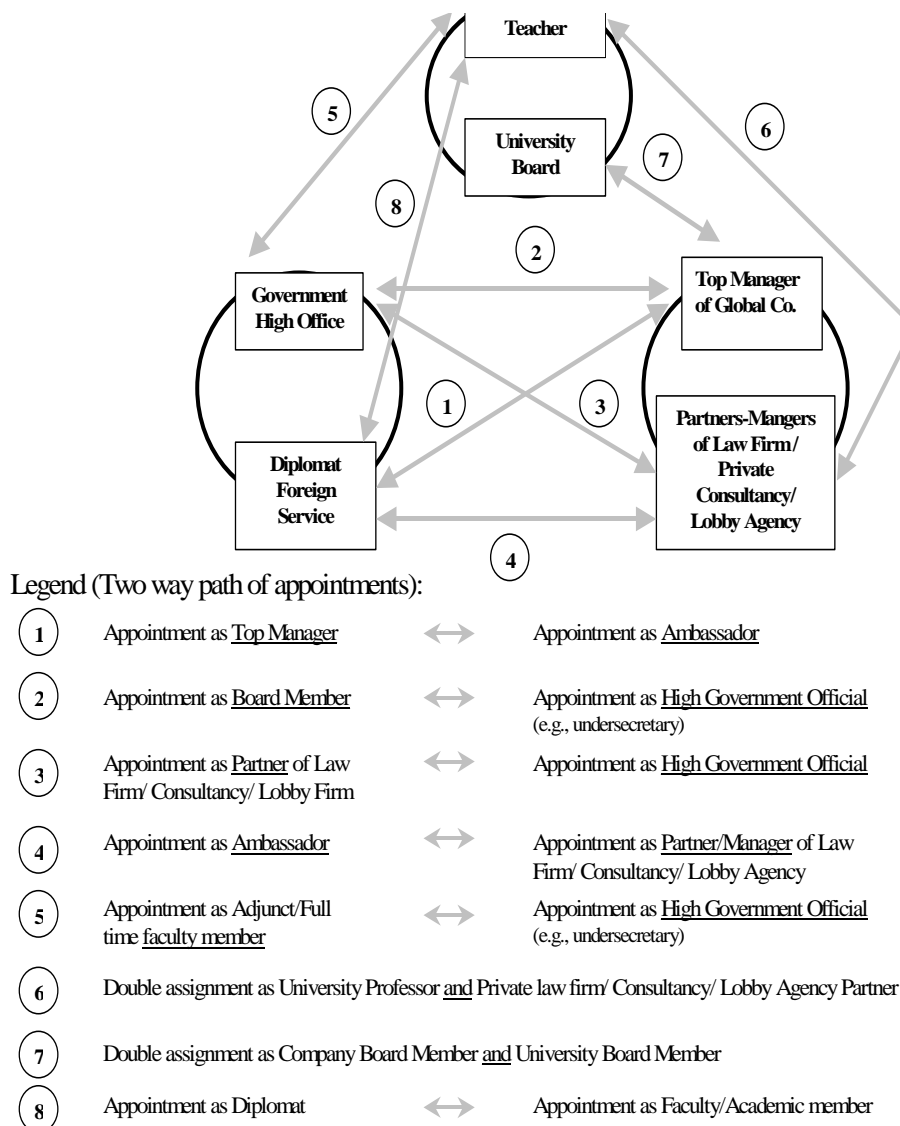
Teacher

University Board

5

6

7

8

2

Government High Office

Top Manager of Global Co.

1

3

Diplomat Foreign Service

Partners-Mangers of Law Firm / Private Consultancy/ Lobby Agency

4

Legend (Two way path of appointments):

1 Appointment as Top Manager ↔ Appointment as Ambassador

2 Appointment as Board Member ↔ Appointment as High Government Official (e.g., undersecretary)

3 Appointment as Partner of Law Firm/ Consultancy/ Lobby Firm ↔ Appointment as High Government Official

4 Appointment as Ambassador ↔ Appointment as Partner/Manager of Law Firm/ Consultancy/ Lobby Agency

5 Appointment as Adjunct/Full time faculty member ↔ Appointment as High Government Official (e.g., undersecretary)

6 Double assignment as University Professor and Private law firm/ Consultancy/ Lobby Agency Partner

7 Double assignment as Company Board Member and University Board Member

8 Appointment as Diplomat ↔ Appointment as Faculty/Academic member